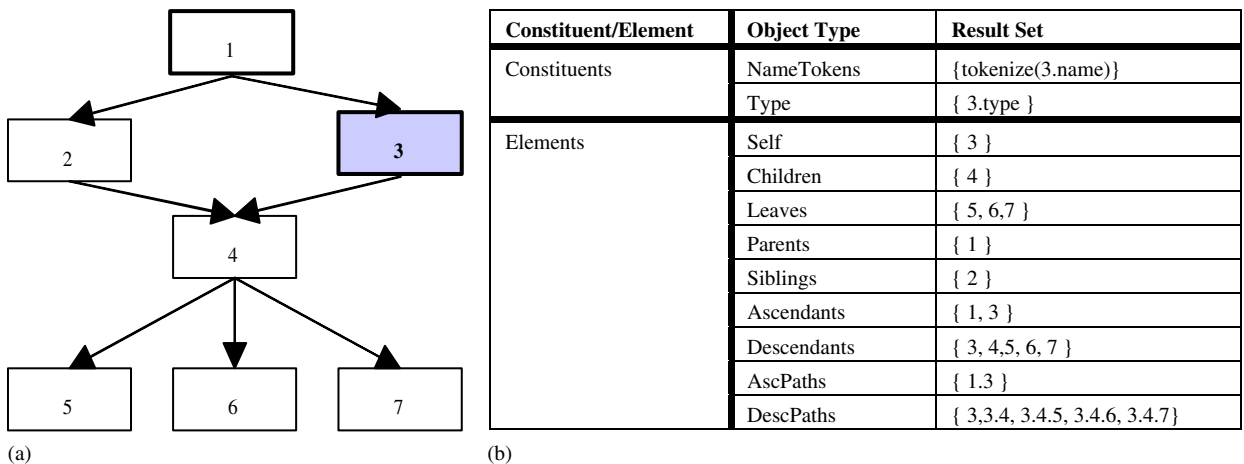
1

2

3

4

5

6

7

(a)

| Constituent/Element | Object Type | Result Set |
|---|---|---|
| Constituents | NameTokens | {tokenize(3.name)} |
| | Type | { 3.type } |
| Elements | Self | { 3 } |
| | Children | { 4 } |
| | Leaves | { 5, 6,7 } |
| | Parents | { 1 } |
| | Siblings | { 2 } |
| | Ascendants | { 1, 3 } |
| | Descendants | { 3, 4,5, 6, 7 } |
| | AscPaths | { 1.3 } |
| | DescPaths | { 3,3.4, 3.4.5, 3.4.6, 3.4.7} |

(b)